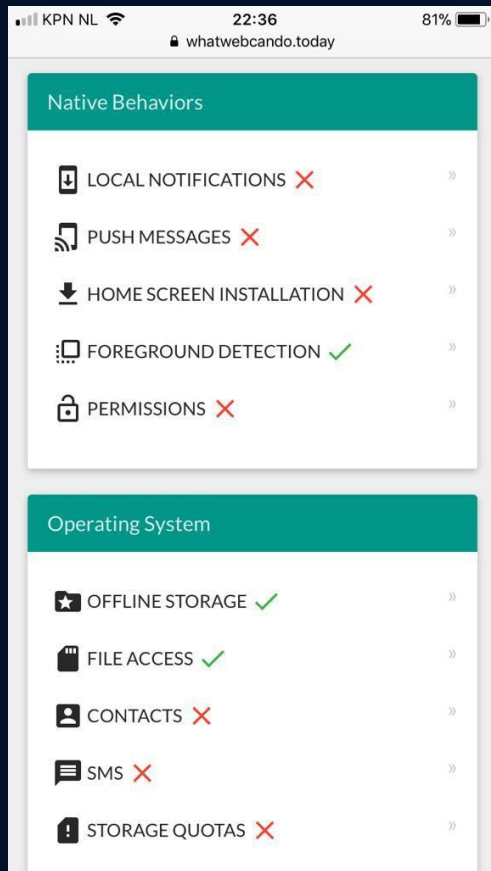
KPN NL 22:36 81%
whatwebcando.today

Native Behaviors

LOCAL NOTIFICATIONS ✗ »

PUSH MESSAGES ✗ »

HOME SCREEN INSTALLATION ✗ »

FOREGROUND DETECTION ✓ »

PERMISSIONS ✗ »

Operating System

OFFLINE STORAGE ✓ »

FILE ACCESS ✓ »

CONTACTS ✗ »

SMS ✗ »

STORAGE QUOTAS ✗ »